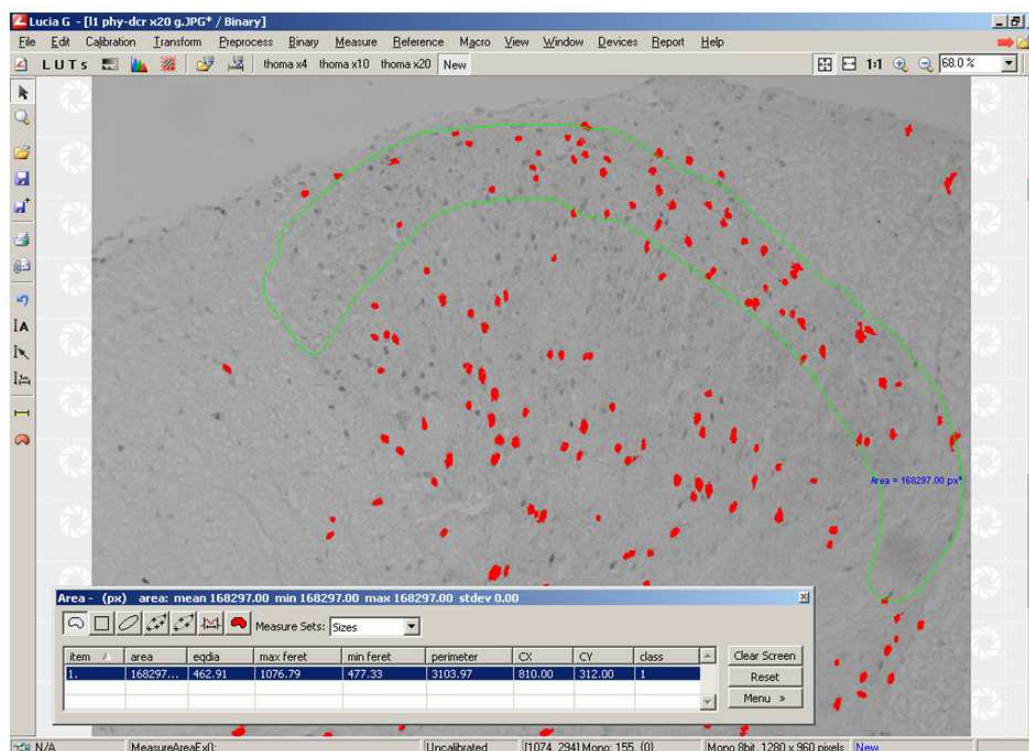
Lucia G - [I1 phy-dcr x20 g.JPG* / Binary]

File Edit Calibration Transform Preprocess Binary Measure Reference Macro View Window Devices Report Help

LUTs thoma x4 thoma x10 thoma x20 New 1:1 68.0 %

Area = 168297.00 px²

Area - (px) area: mean 168297.00 min 168297.00 max 168297.00 stdev 0.00

Measure Sets: Sizes

| item | area | eqdia | max feret | min feret | perimeter | CX | CY | class |
|---|---|---|---|---|---|---|---|---|
| 1. | 168297... | 462.91 | 1076.79 | 477.33 | 3103.97 | 810.00 | 312.00 | 1 |

Clear Screen
Reset
Menu »

N/A MeasureAreaEx(); Uncalibrated [1074, 294] Mono: 155, (0) Mono 8bit, 1280 x 960 pixels New